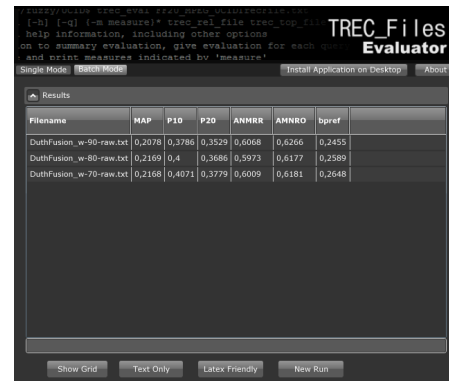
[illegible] trec_eval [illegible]
[-h] [-q] {-m measure}* trec_rel_file trec_top_file
help information, including other options
on to summary evaluation, give evaluation for each query
and print measures indicated by 'measure'

TREC_Files
Evaluator

Single Mode | Batch Mode | Install Application on Desktop | About

Results

| Filename | MAP | P10 | P20 | ANMRR | AMNRO | bpref |
|---|---|---|---|---|---|---|
| DuthFusion_w-90-raw.txt | 0,2078 | 0,3786 | 0,3529 | 0,6068 | 0,6266 | 0,2455 |
| DuthFusion_w-80-raw.txt | 0,2169 | 0,4 | 0,3686 | 0,5973 | 0,6177 | 0,2589 |
| DuthFusion_w-70-raw.txt | 0,2168 | 0,4071 | 0,3779 | 0,6009 | 0,6181 | 0,2648 |

Show Grid | Text Only | Latex Friendly | New Run